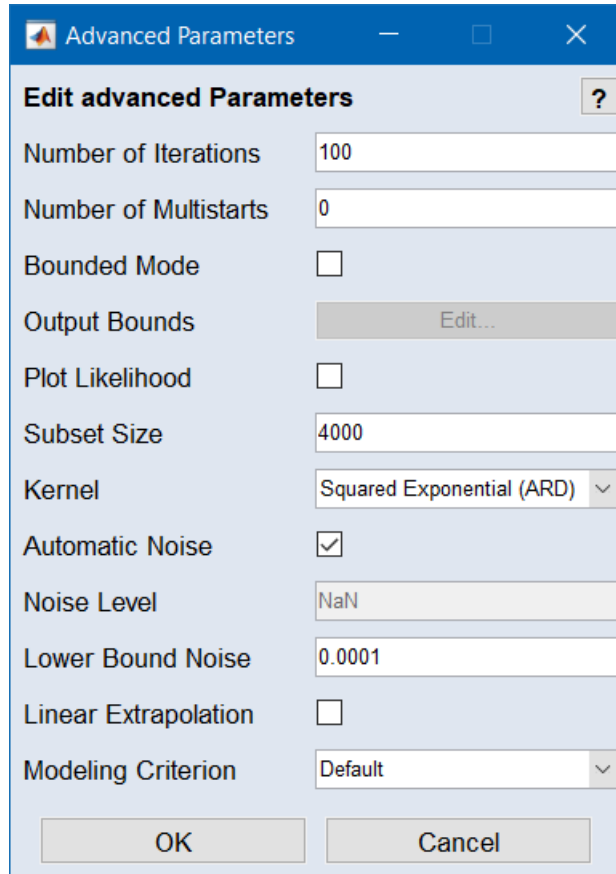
Advanced Parameters

Edit advanced Parameters ?

Number of Iterations 100

Number of Multistarts 0

Bounded Mode

Output Bounds Edit...

Plot Likelihood

Subset Size 4000

Kernel Squared Exponential (ARD)

Automatic Noise

Noise Level NaN

Lower Bound Noise 0.0001

Linear Extrapolation

Modeling Criterion Default

OK Cancel